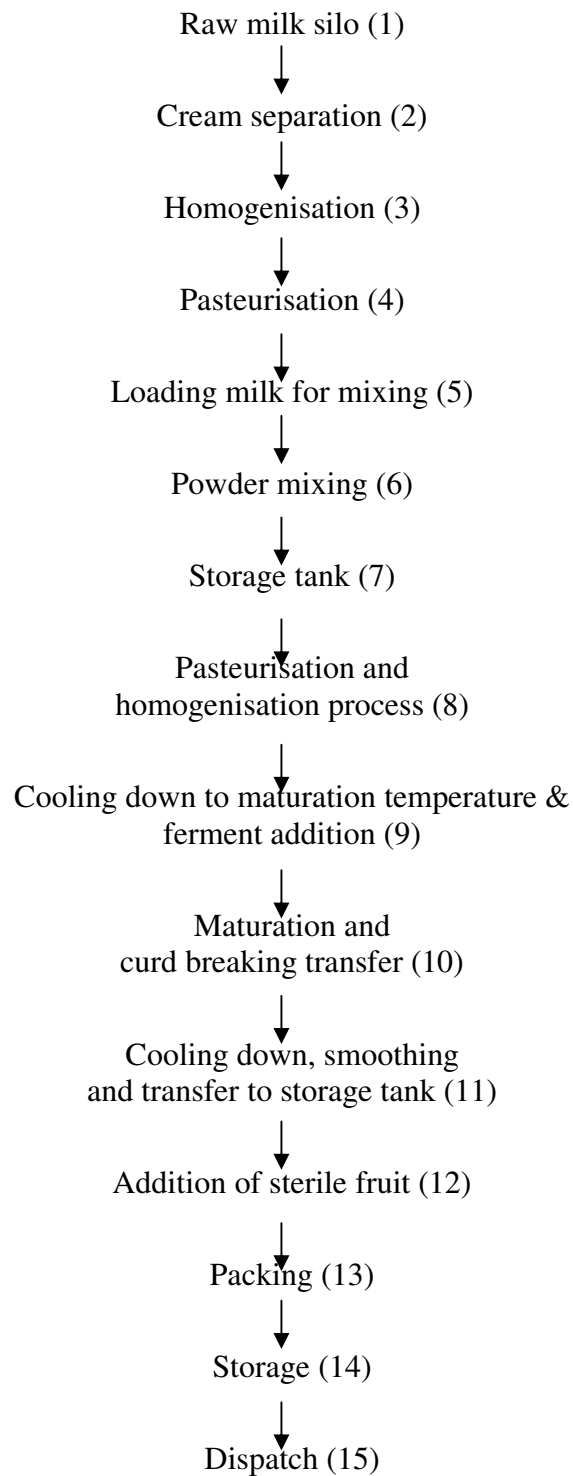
Raw milk silo (1)

Cream separation (2)

Homogenisation (3)

Pasteurisation (4)

Loading milk for mixing (5)

Powder mixing (6)

Storage tank (7)

Pasteurisation and homogenisation process (8)

Cooling down to maturation temperature & ferment addition (9)

Maturation and curd breaking transfer (10)

Cooling down, smoothing and transfer to storage tank (11)

Addition of sterile fruit (12)

Packing (13)

Storage (14)

Dispatch (15)